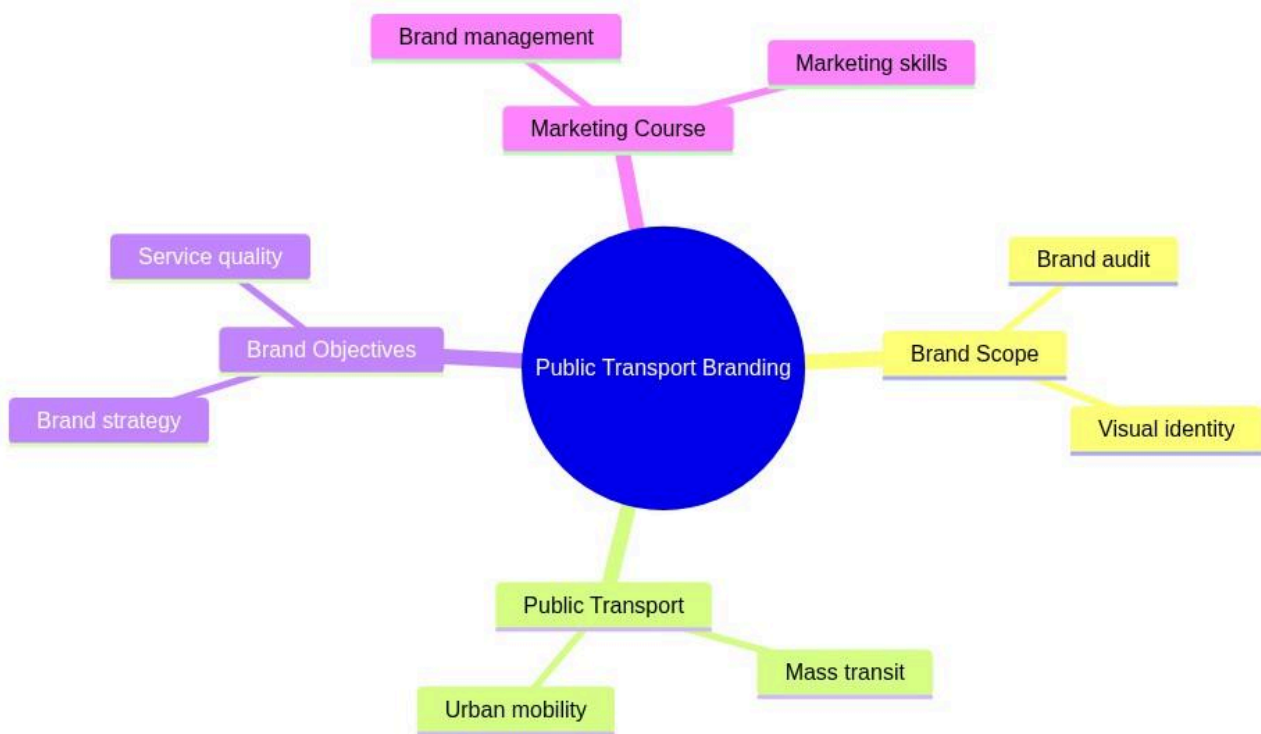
Brand management

Marketing skills

Marketing Course

Service quality

Brand audit

Brand Objectives

Public Transport Branding

Brand Scope

Brand strategy

Visual identity

Public Transport

Mass transit

Urban mobility